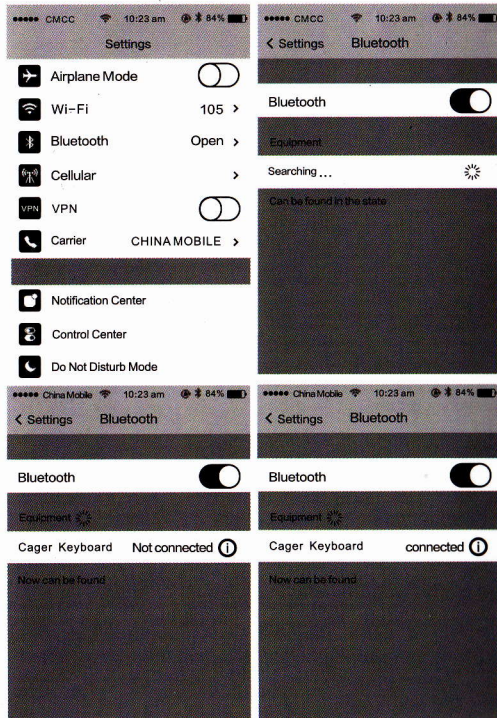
●●●●● CMCC 10:23 am 84%
Settings
Airplane Mode
Wi-Fi 105 >
Bluetooth Open >
Cellular >
VPN VPN
Carrier CHINA MOBILE >
Notification Center
Control Center
Do Not Disturb Mode

●●●●● CMCC 10:23 am 84%
< Settings Bluetooth
Bluetooth
Equipment
Searching...
Can be found in the state

●●●●● China Mobile 10:23 am 84%
< Settings Bluetooth
Bluetooth
Equipment
Cager Keyboard Not connected
Now can be found

●●●●● China Mobile 10:23 am 84%
< Settings Bluetooth
Bluetooth
Equipment
Cager Keyboard connected
Now can be found